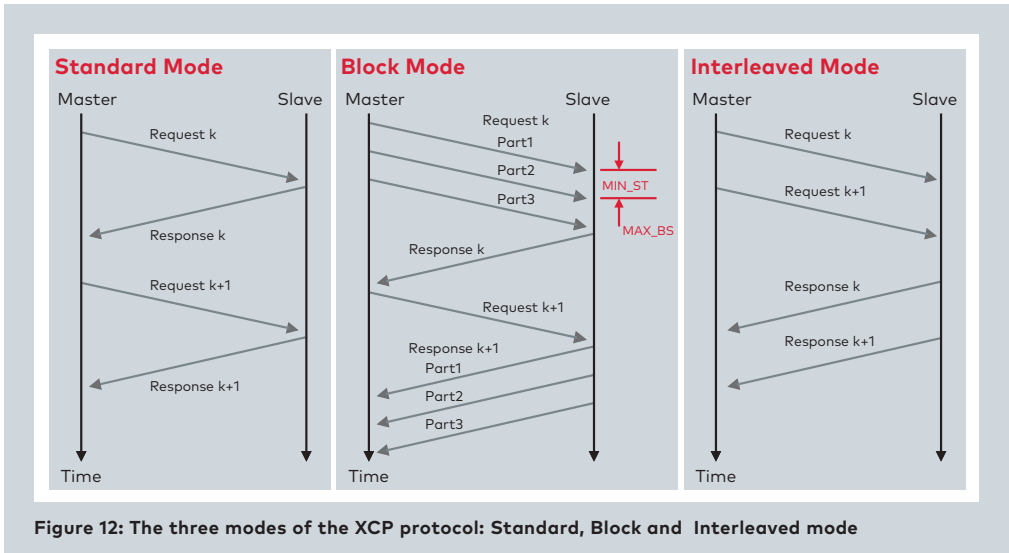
Standard Mode
Master
Slave
Request k
Response k
Request k+1
Response k+1
Time

Block Mode
Master
Slave
Request k
Part1
Part2
Part3
MIN_ST
MAX_BS
Response k
Request k+1
Response k+1
Part1
Part2
Part3
Time

Interleaved Mode
Master
Slave
Request k
Request k+1
Response k
Response k+1
Time

Figure 12: The three modes of the XCP protocol: Standard, Block and Interleaved mode